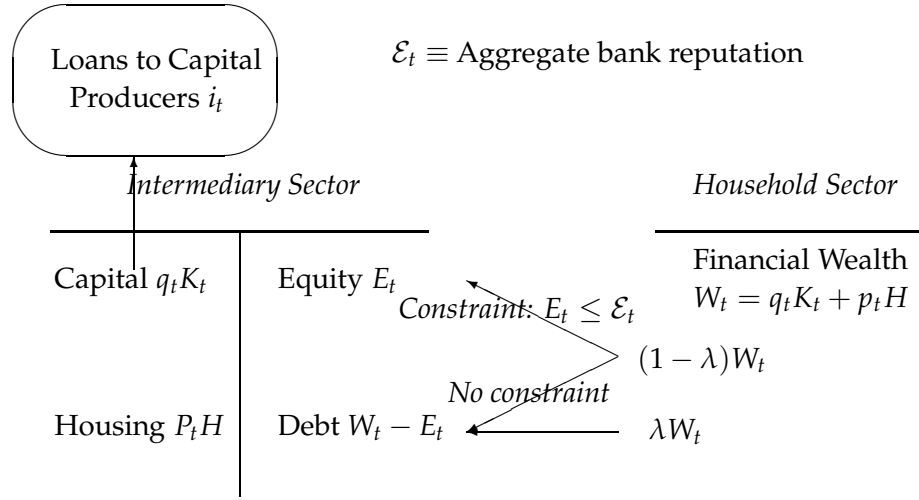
Loans to Capital Producers $i_t$

$\mathcal{E}_t \equiv$ Aggregate bank reputation

*Intermediary Sector*

*Household Sector*

Capital $q_t K_t$

Equity $E_t$

Financial Wealth $W_t = q_t K_t + p_t H$

*Constraint:* $E_t \leq \mathcal{E}_t$

$(1-\lambda)W_t$

*No constraint*

Housing $P_t H$

Debt $W_t - E_t$

$\lambda W_t$